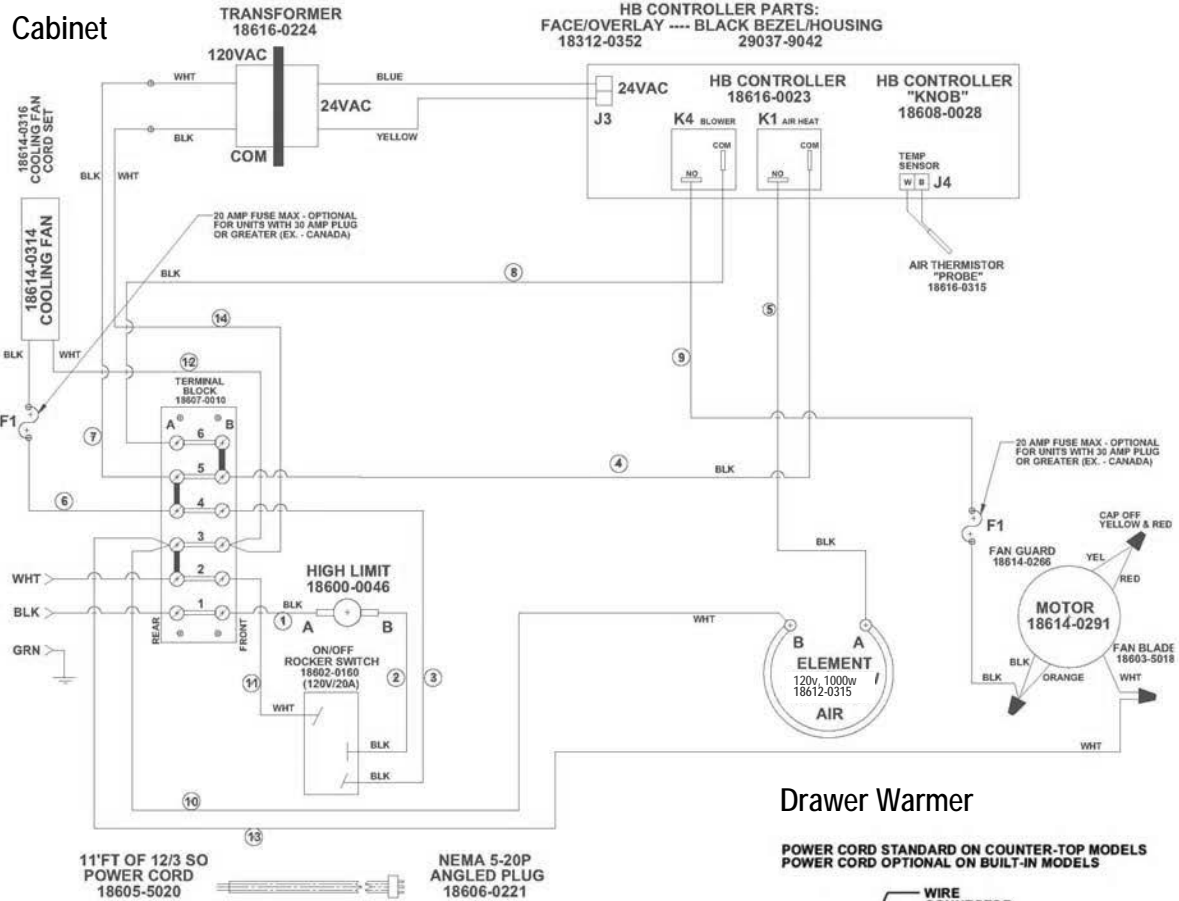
Cabinet

TRANSFORMER
18616-0224

HB CONTROLLER PARTS:
FACE/OVERLAY ---- BLACK BEZEL/HOUSING
18312-0352 29037-9042

120VAC

24VAC

COM

WHT

BLK

BLUE

YELLOW

24VAC

J3

HB CONTROLLER
18616-0023

HB CONTROLLER
"KNOB"
18608-0028

K4 BLOWER

K1 AIR HEAT

NO

COM

NO

COM

TEMP SENSOR

W B J4

AIR THERMISTOR
"PROBE"
18616-0315

18614-0316
COOLING FAN
CORD SET

BLK WHT

18614-0314
COOLING FAN

20 AMP FUSE MAX - OPTIONAL FOR UNITS WITH 30 AMP PLUG OR GREATER (EX. - CANADA)

BLK

8

14

5

9

12

BLK WHT

TERMINAL BLOCK
18607-0010

F1

7

A 6 B

5

4

BLK

4

6

3

2

1

20 AMP FUSE MAX - OPTIONAL FOR UNITS WITH 30 AMP PLUG OR GREATER (EX. - CANADA)

F1

CAP OFF
YELLOW & RED

FAN GUARD
18614-0266

YEL

RED

BLK

WHT

BLK

GRN

REAR

FRONT

HIGH LIMIT
18600-0046

BLK

1

A

B

WHT

B

A

ELEMENT
120v, 1000w
18612-0315

AIR

MOTOR
18614-0291

FAN BLADE
18603-5018

BLK

ORANGE

WHT

BLK

ON/OFF
ROCKER SWITCH
18602-0160
(120V/20A)

11

2

3

WHT

BLK

BLK

WHT

10

13

Drawer Warmer

POWER CORD STANDARD ON COUNTER-TOP MODELS
POWER CORD OPTIONAL ON BUILT-IN MODELS

11'FT OF 12/3 SO
POWER CORD
18605-5020

NEMA 5-20P
ANGLED PLUG
18606-0221

WIRE
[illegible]